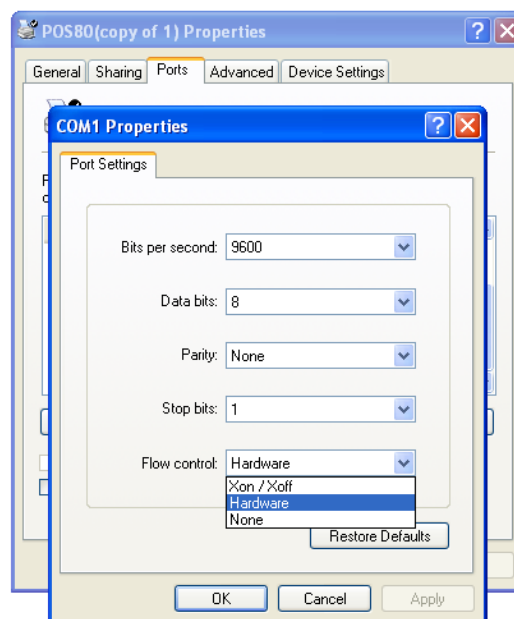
POS80(copy of 1) Properties

General | Sharing | Ports | Advanced | Device Settings

COM1 Properties

Port Settings

Bits per second: 9600

Data bits: 8

Parity: None

Stop bits: 1

Flow control: Hardware

Xon / Xoff
Hardware
None

Restore Defaults

OK | Cancel | Apply